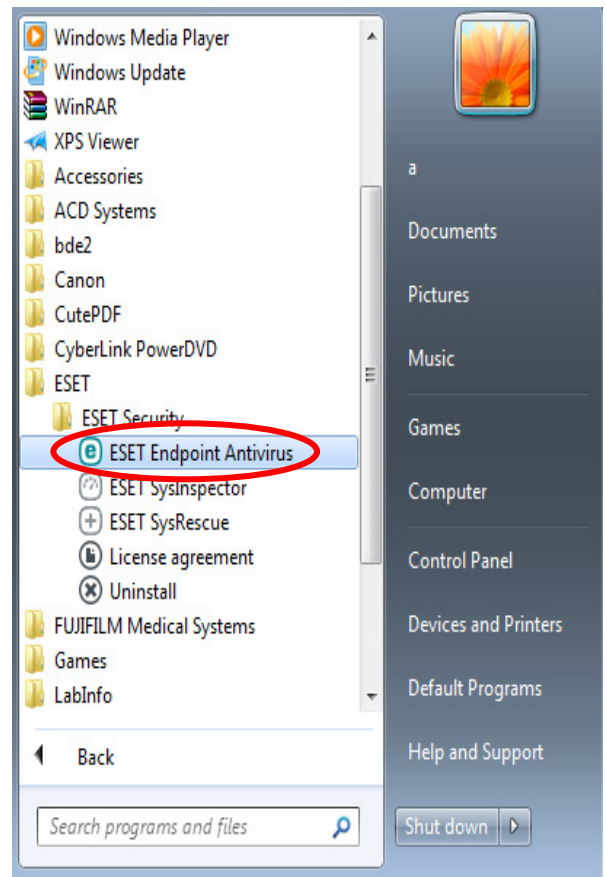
Windows Media Player
Windows Update
WinRAR
XPS Viewer
Accessories
ACD Systems
bde2
Canon
CutePDF
CyberLink PowerDVD
ESET
ESET Security
ESET Endpoint Antivirus
ESET SysInspector
ESET SysRescue
License agreement
Uninstall
FUJIFILM Medical Systems
Games
LabInfo
Back
Search programs and files

a
Documents
Pictures
Music
Games
Computer
Control Panel
Devices and Printers
Default Programs
Help and Support
Shut down